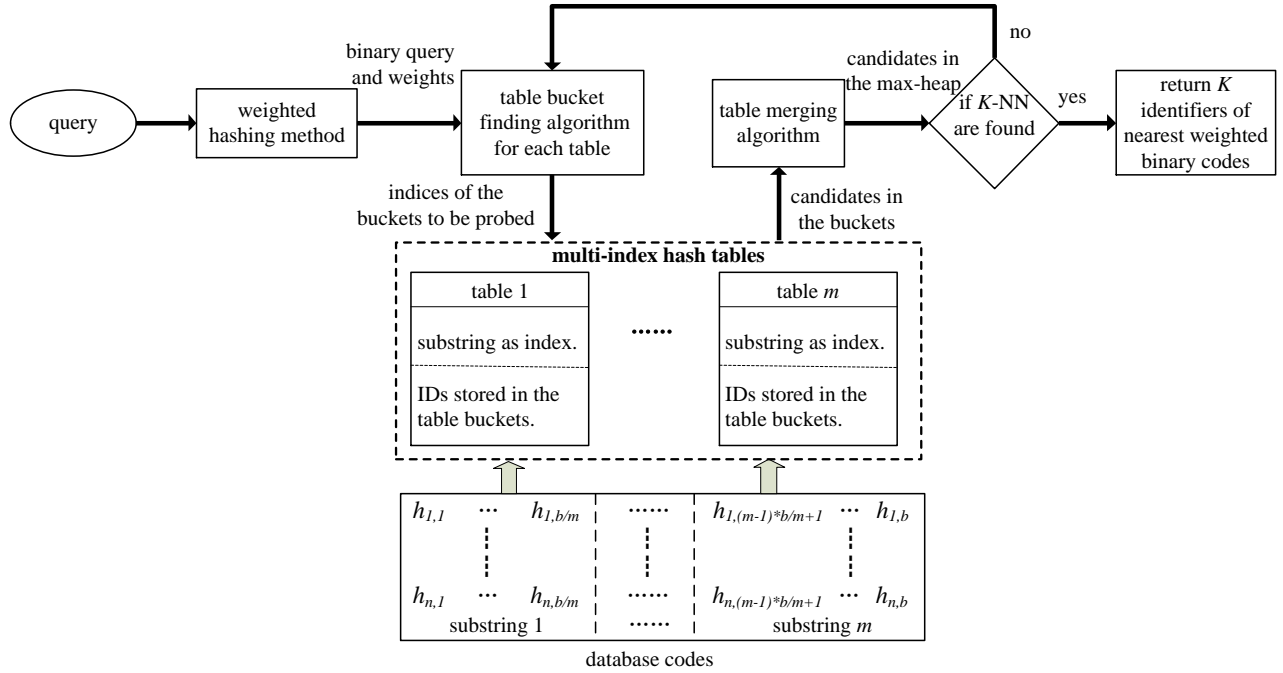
no

query

weighted hashing method

binary query and weights

table bucket finding algorithm for each table

table merging algorithm

candidates in the max-heap

if $K$-NN are found

yes

return $K$ identifiers of nearest weighted binary codes

indices of the buckets to be probed

candidates in the buckets

**multi-index hash tables**

table 1

substring as index.

IDs stored in the table buckets.

......

table $m$

substring as index.

IDs stored in the table buckets.

$h_{1,1}$ ··· $h_{1,b/m}$ ...... $h_{1,(m-1)*b/m+1}$ ··· $h_{1,b}$

$h_{n,1}$ ··· $h_{n,b/m}$ ...... $h_{n,(m-1)*b/m+1}$ ··· $h_{n,b}$

substring 1 ...... substring $m$

database codes